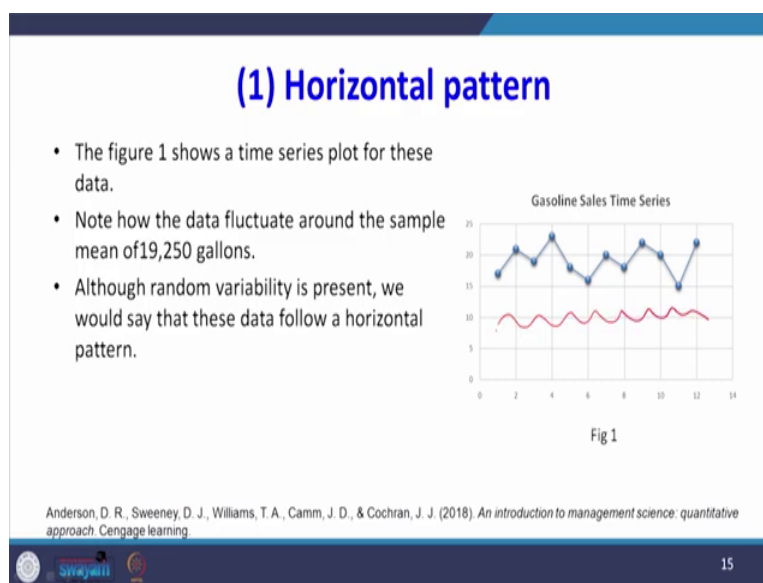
(1) Horizontal pattern

- The figure 1 shows a time series plot for these data.
- Note how the data fluctuate around the sample mean of19,250 gallons.
- Although random variability is present, we would say that these data follow a horizontal pattern.

Gasoline Sales Time Series

25
20
15
10
5
0

0 2 4 6 8 10 12 14

Fig 1

Anderson, D. R., Sweeney, D. J., Williams, T. A., Camm, J. D., & Cochran, J. J. (2018). An introduction to management science: quantitative approach. Cengage learning.

Swayam

15